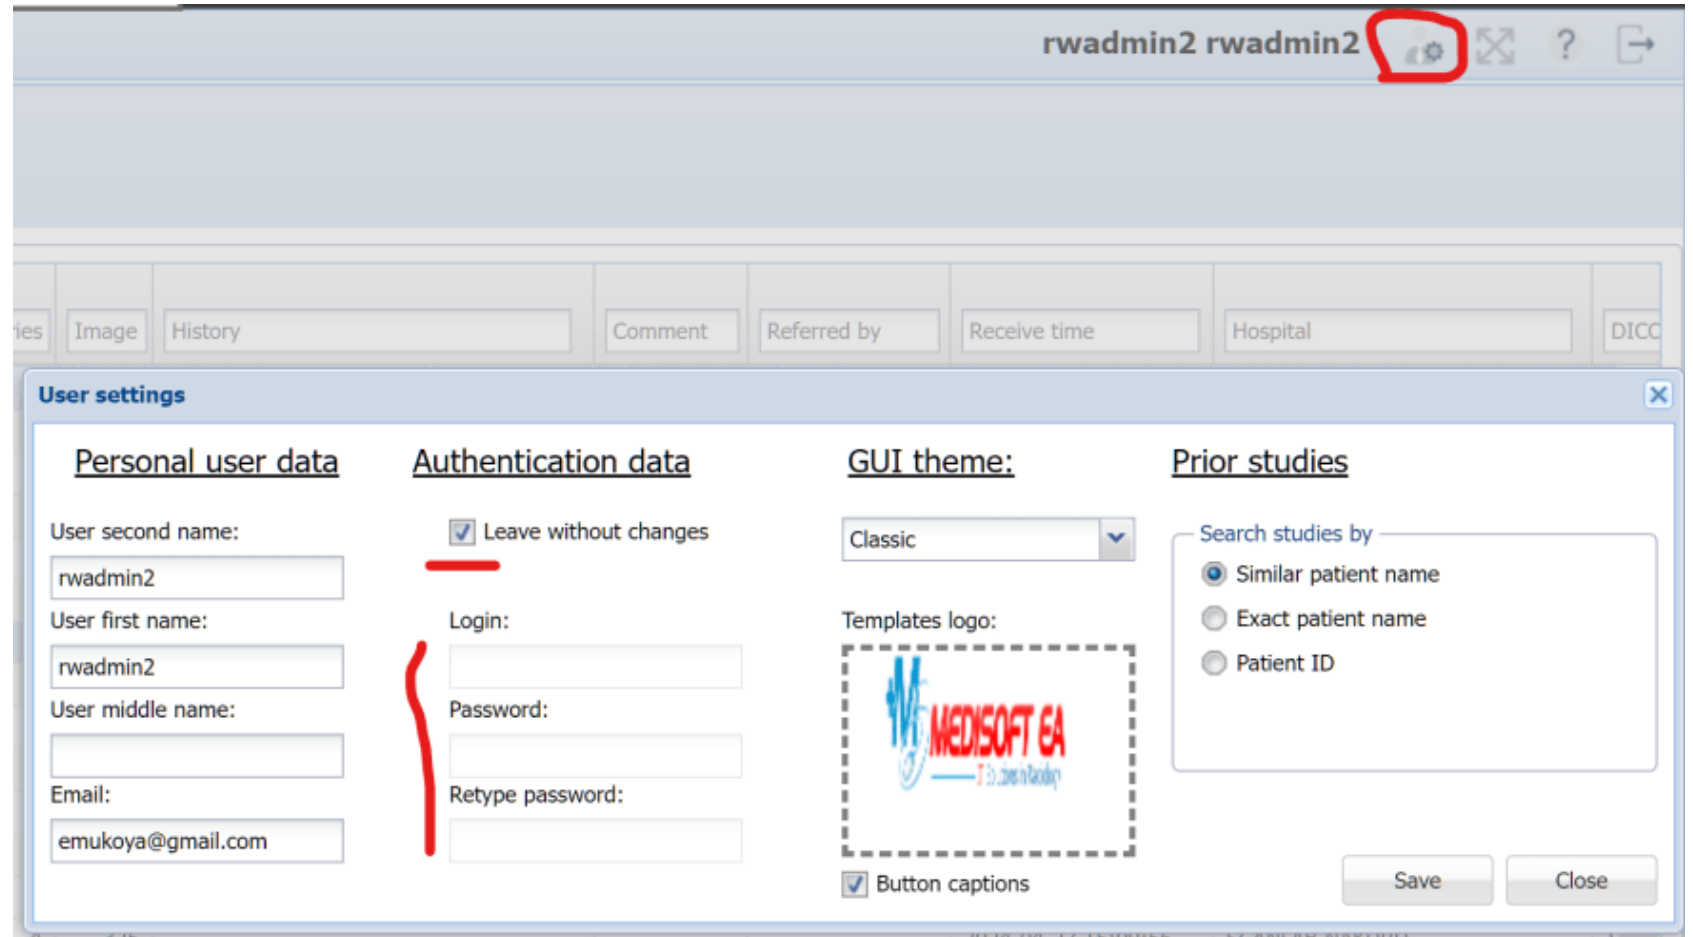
rwadmin2 rwadmin2

?

ies Image History Comment Referred by Receive time Hospital DICC

User settings

Personal user data

User second name:
rwadmin2
User first name:
rwadmin2
User middle name:

Email:
emukoya@gmail.com

Authentication data

Leave without changes

Login:

Password:

Retype password:

GUI theme:

Classic

Templates logo:

MEDISOFT EA

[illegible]

Button captions

Prior studies

Search studies by
Similar patient name
Exact patient name
Patient ID

Save
Close